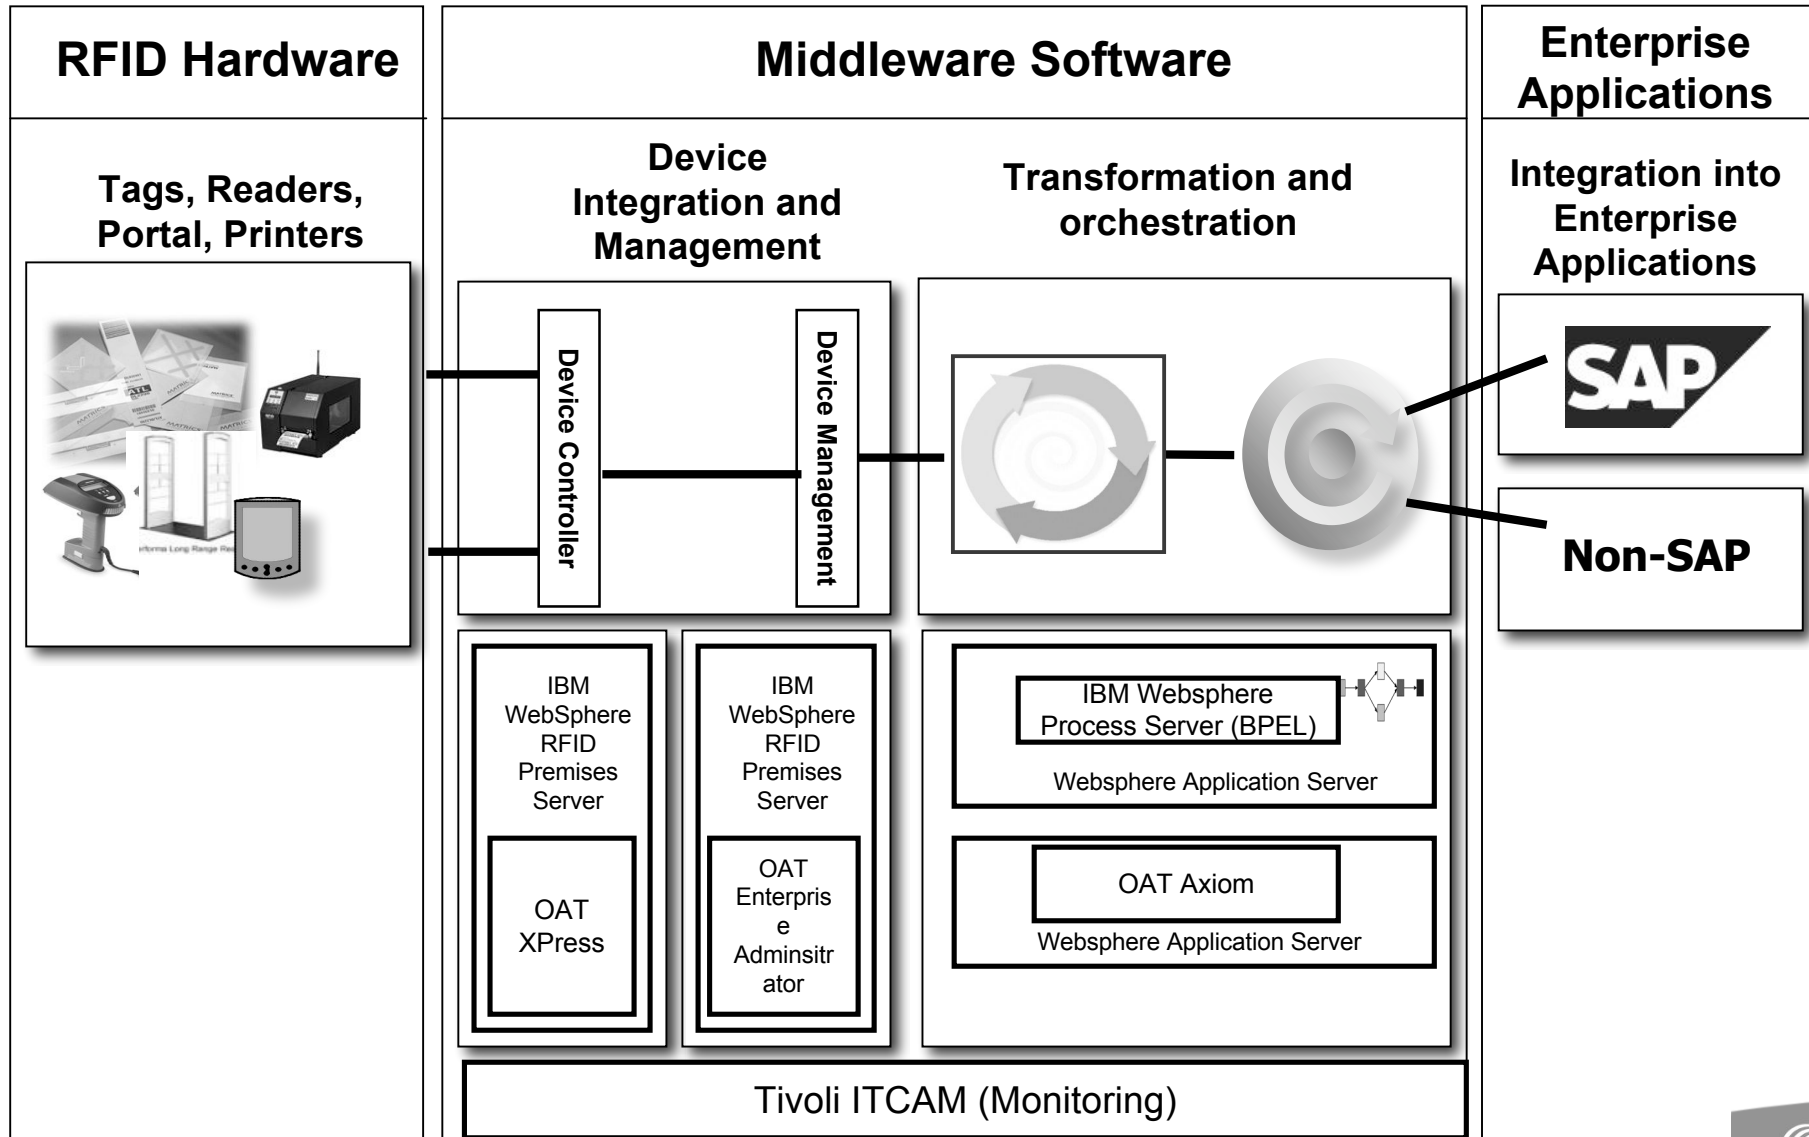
RFID Hardware

Middleware Software

Enterprise Applications

Tags, Readers, Portal, Printers

Device Integration and Management

Transformation and orchestration

Integration into Enterprise Applications

Device Controller

Device Management

SAP

Non-SAP

IBM WebSphere RFID Premises Server

OAT XPress

IBM WebSphere RFID Premises Server

OAT Enterprise Adminsitrator

IBM Websphere Process Server (BPEL)

Websphere Application Server

OAT Axiom

Websphere Application Server

Tivoli ITCAM (Monitoring)